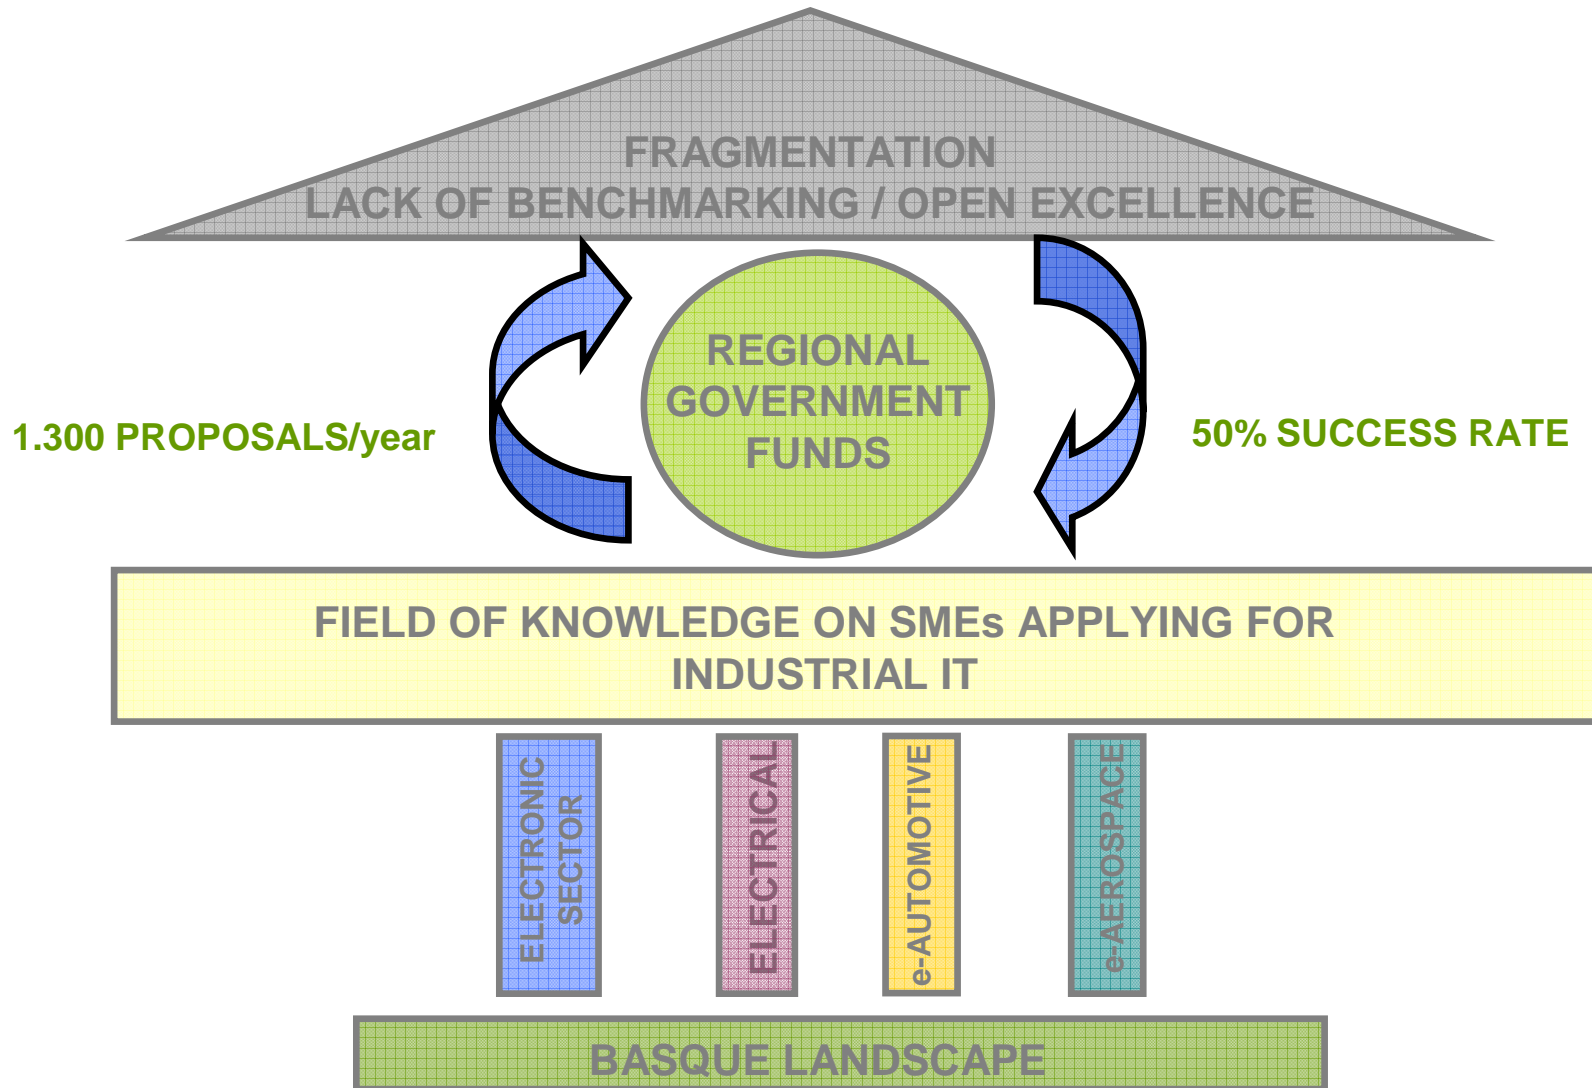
FRAGMENTATION
LACK OF BENCHMARKING / OPEN EXCELLENCE

REGIONAL GOVERNMENT FUNDS

1.300 PROPOSALS/year

50% SUCCESS RATE

FIELD OF KNOWLEDGE ON SMEs APPLYING FOR INDUSTRIAL IT

ELECTRONIC SECTOR

ELECTRICAL

e-AUTOMOTIVE

e-AEROSPACE

BASQUE LANDSCAPE